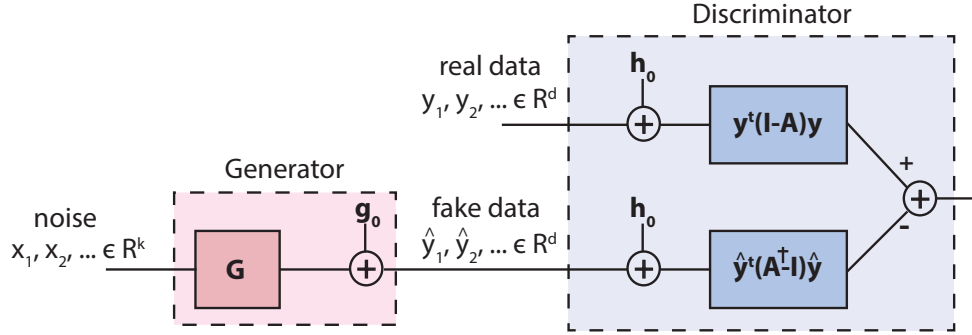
Discriminator

real data
$y_1, y_2, \ldots \in R^d$

$h_0$

$+$

$y^t(I-A)y$

Generator

noise
$x_1, x_2, \ldots \in R^k$

G

$g_0$

$+$

fake data
$\hat{y}_1, \hat{y}_2, \ldots \in R^d$

$h_0$

$+$

$\hat{y}^t(A^\dagger-I)\hat{y}$

+

$+$

-